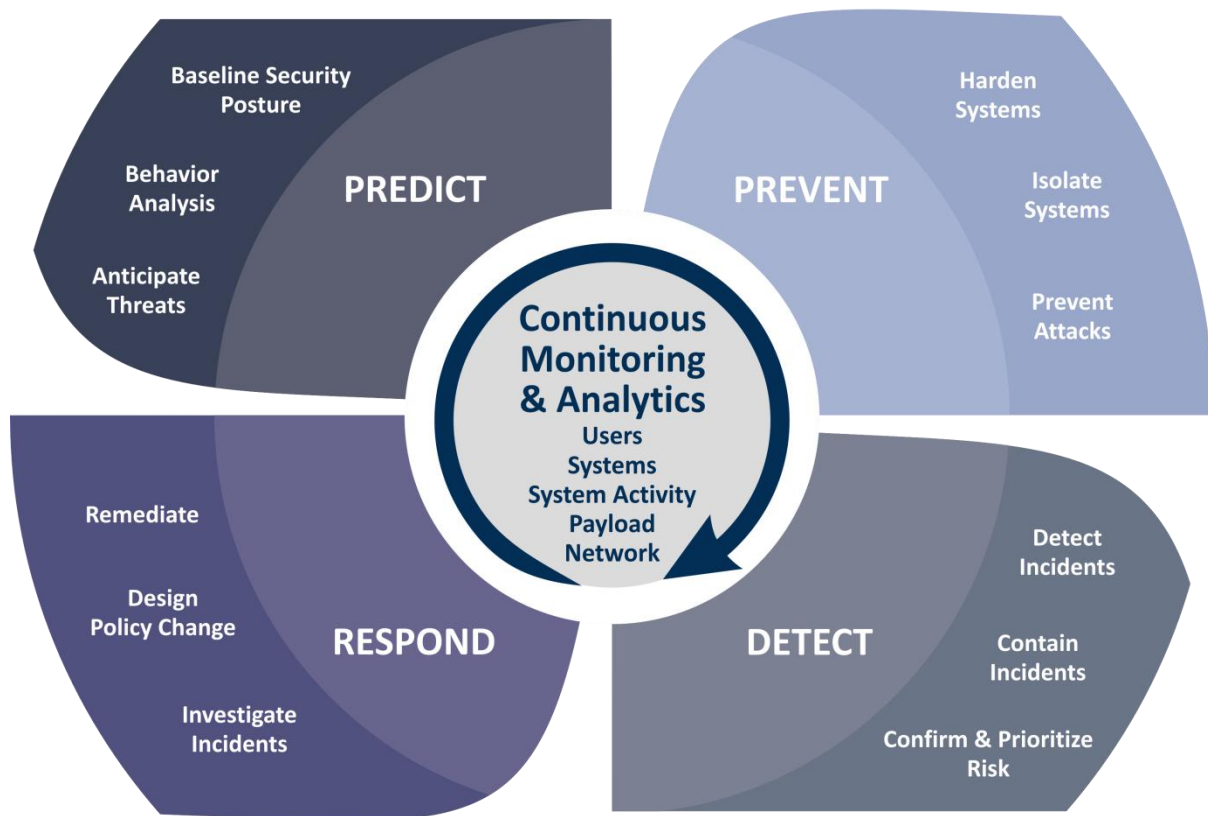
Baseline Security Posture

Behavior Analysis

Anticipate Threats

PREDICT

PREVENT

Harden Systems

Isolate Systems

Prevent Attacks

Continuous Monitoring & Analytics

Users

Systems

System Activity

Payload

Network

Remediate

Design Policy Change

Investigate Incidents

RESPOND

DETECT

Detect Incidents

Contain Incidents

Confirm & Prioritize Risk